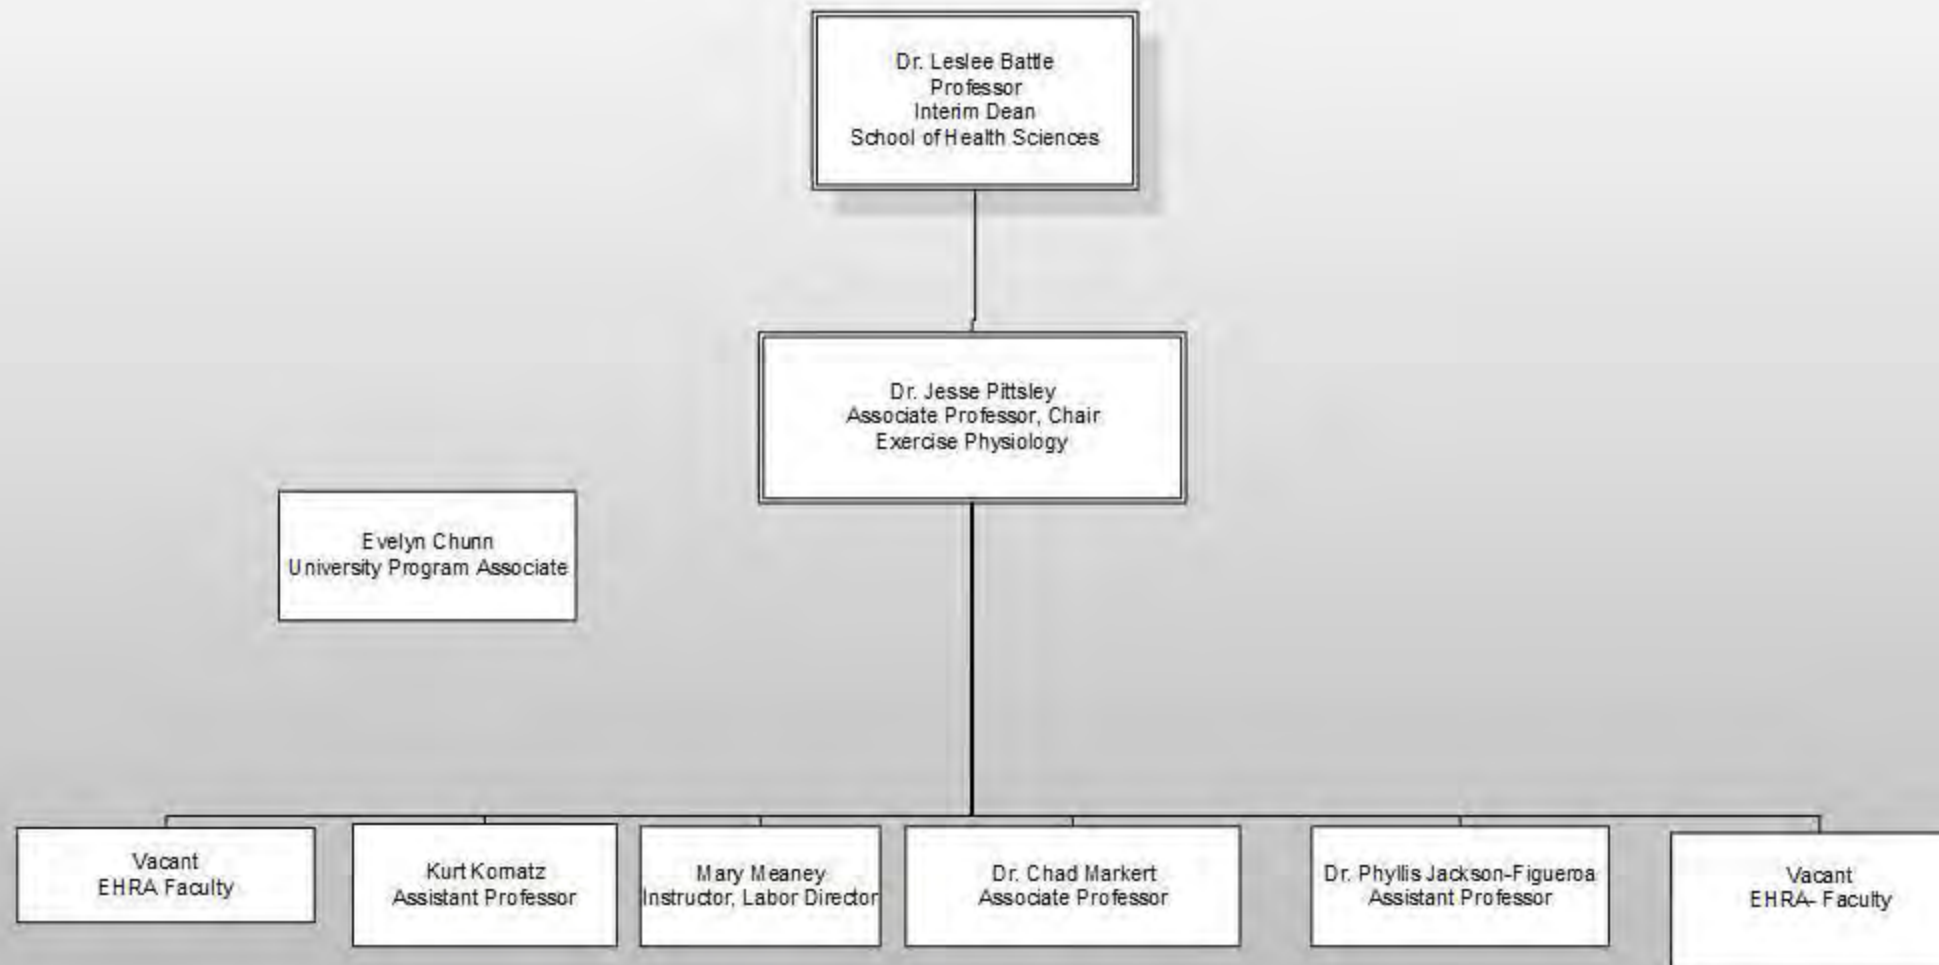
Dr. Leslee Battle
Professor
Interim Dean
School of Health Sciences

Dr. Jesse Pittsley
Associate Professor, Chair
Exercise Physiology

Evelyn Chunn
University Program Associate

Vacant
EHRA Faculty

Kurt Komatz
Assistant Professor

Mary Meaney
Instructor, Labor Director

Dr. Chad Markert
Associate Professor

Dr. Phyllis Jackson-Figueroa
Assistant Professor

Vacant
EHRA- Faculty